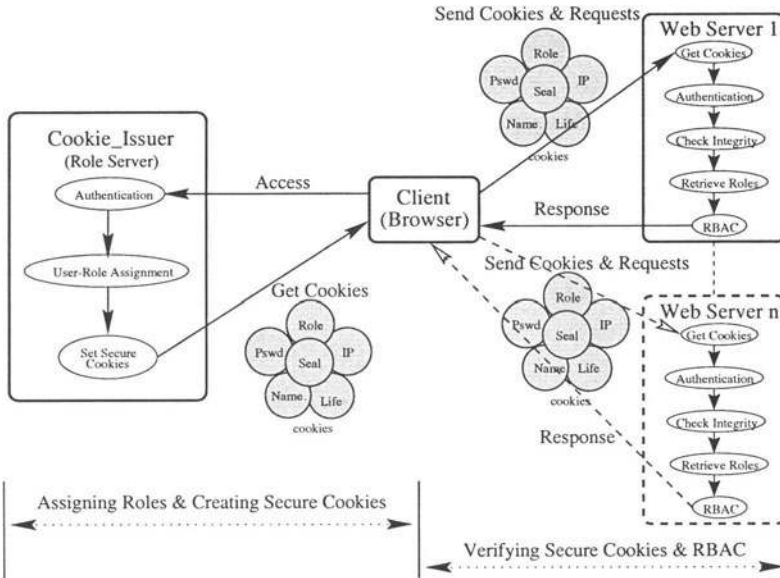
Send Cookies & Requests

Web Server 1

Get Cookies

Authentication

Check Integrity

Retrieve Roles

RBAC

Role

Pswd

Seal

IP

Name

Life

cookies

Cookie_Issuer
(Role Server)

Authentication

User-Role Assignment

Set Secure Cookies

Access

Client
(Browser)

Response

Send Cookies & Requests

Get Cookies

Role

Pswd

Seal

IP

Name.

Life

cookies

Role

Pswd

Seal

IP

Name

Life

cookies

Response

Web Server n

Get Cookies

Authentication

Check Integrity

Retrieve Roles

RBAC

Assigning Roles & Creating Secure Cookies

Verifying Secure Cookies & RBAC